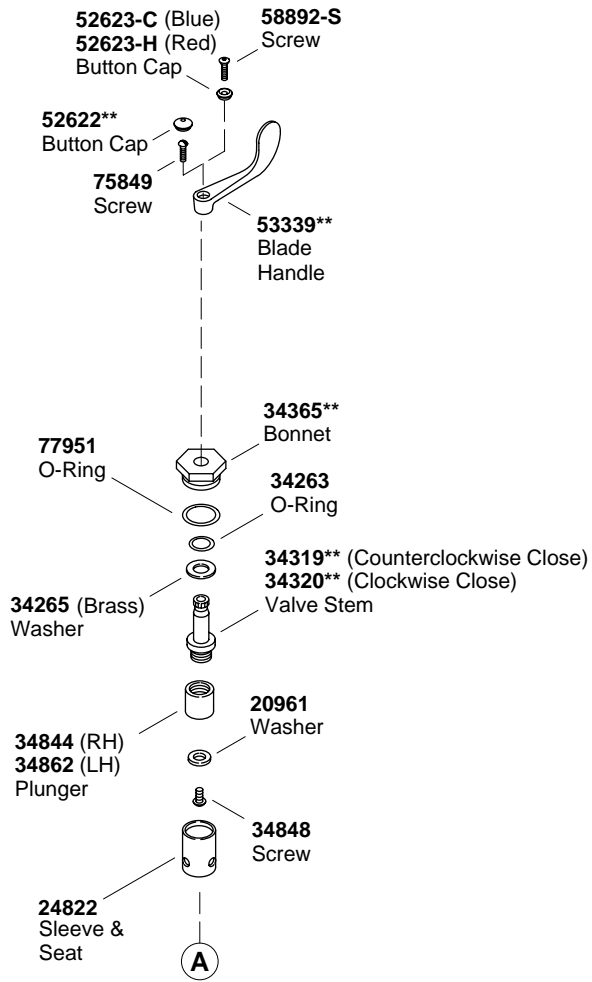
**52623-C** (Blue)
**52623-H** (Red)
Button Cap

**58892-S**
Screw

**52622****
Button Cap

**75849**
Screw

**53339****
Blade
Handle

**34365****
Bonnet

**77951**
O-Ring

**34263**
O-Ring

**34319**** (Counterclockwise Close)
**34320**** (Clockwise Close)
Valve Stem

**34265** (Brass)
Washer

**20961**
Washer

**34844** (RH)
**34862** (LH)
Plunger

**34848**
Screw

**24822**
Sleeve &
Seat

A